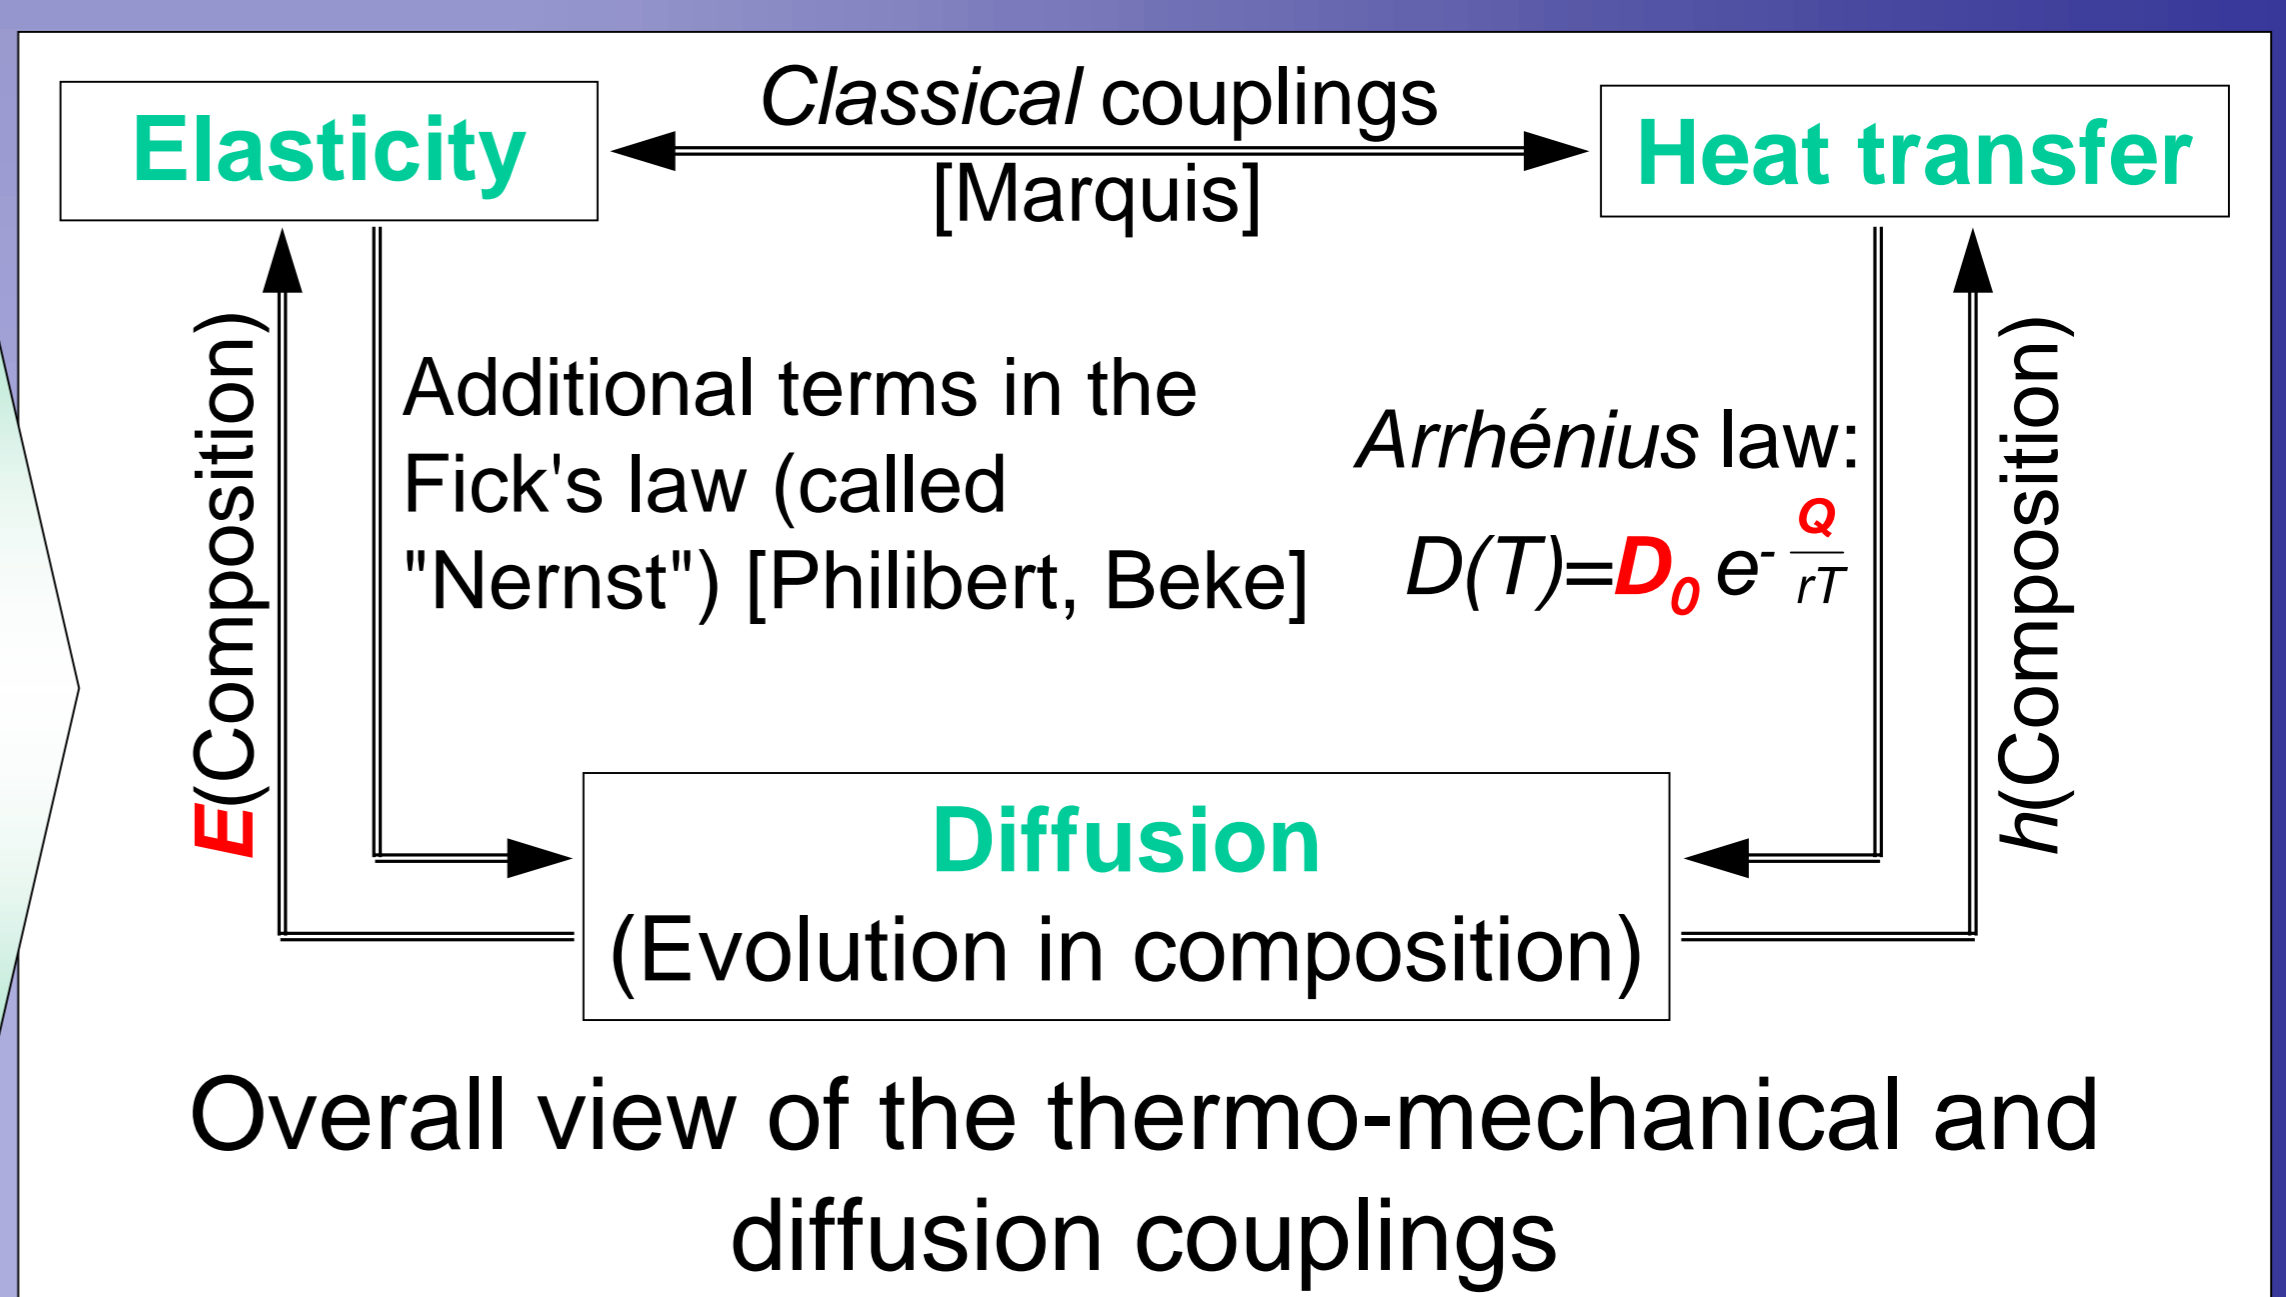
Elasticity

Classical couplings
[Marquis]

Heat transfer

E(Composition)

Additional terms in the Fick's law (called "Nernst") [Philibert, Beke]

Arrhénius law:
$D(T)=D_0 e^{-\frac{Q}{rT}}$

h(Composition)

Diffusion
(Evolution in composition)

Overall view of the thermo-mechanical and diffusion couplings